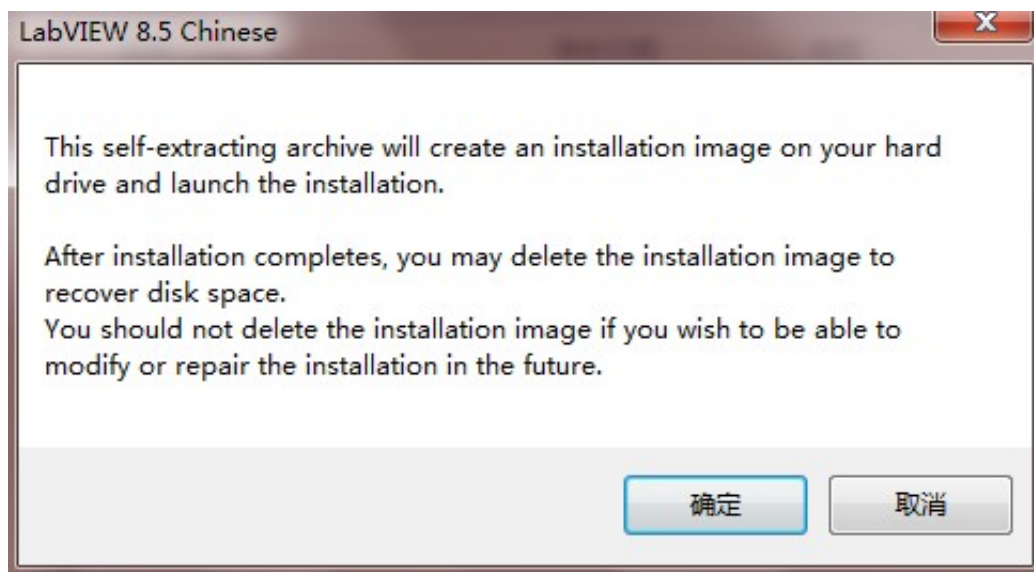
LabVIEW 8.5 Chinese

X

This self-extracting archive will create an installation image on your hard drive and launch the installation.

After installation completes, you may delete the installation image to recover disk space.
You should not delete the installation image if you wish to be able to modify or repair the installation in the future.

确定

取消